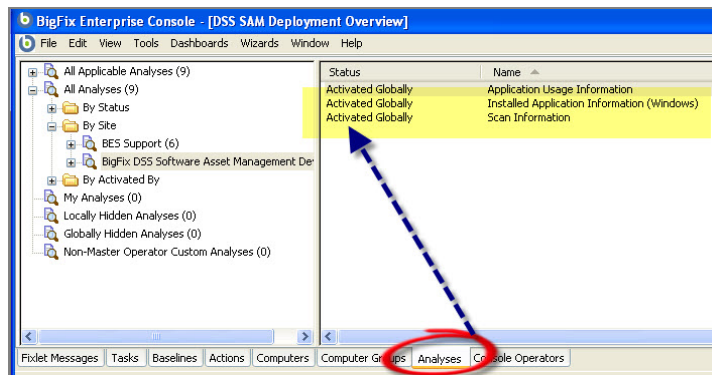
BigFix Enterprise Console - [DSS SAM Deployment Overview]

File Edit View Tools Dashboards Wizards Window Help

All Applicable Analyses (9)
All Analyses (9)
By Status
By Site
BES Support (6)
BigFix DSS Software Asset Management De
By Activated By
My Analyses (0)
Locally Hidden Analyses (0)
Globally Hidden Analyses (0)
Non-Master Operator Custom Analyses (0)

| Status | Name |
|---|---|
| Activated Globally | Application Usage Information |
| Activated Globally | Installed Application Information (Windows) |
| Activated Globally | Scan Information |

Fixlet Messages | Tasks | Baselines | Actions | Computers | Computer Groups | Analyses | Console Operators